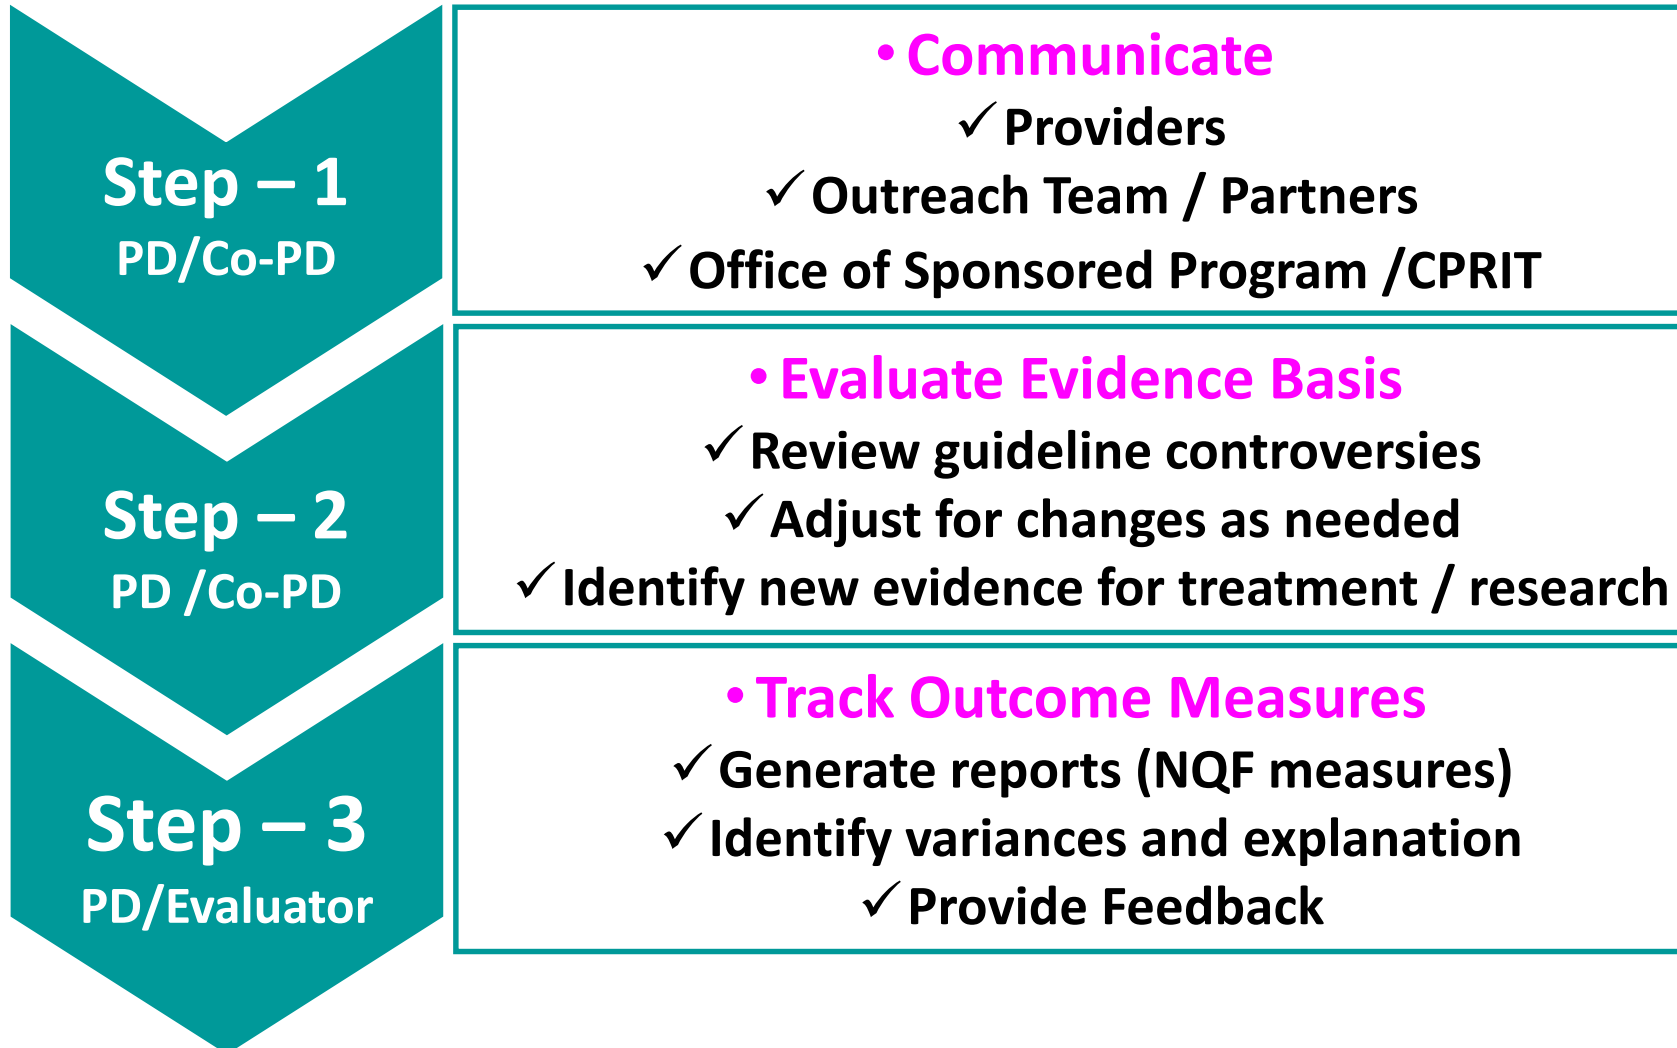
Step – 1
PD/Co-PD

• Communicate
✓ Providers
✓ Outreach Team / Partners
✓ Office of Sponsored Program /CPRIT

Step – 2
PD /Co-PD

• Evaluate Evidence Basis
✓ Review guideline controversies
✓ Adjust for changes as needed
✓ Identify new evidence for treatment / research

Step – 3
PD/Evaluator

• Track Outcome Measures
✓ Generate reports (NQF measures)
✓ Identify variances and explanation
✓ Provide Feedback